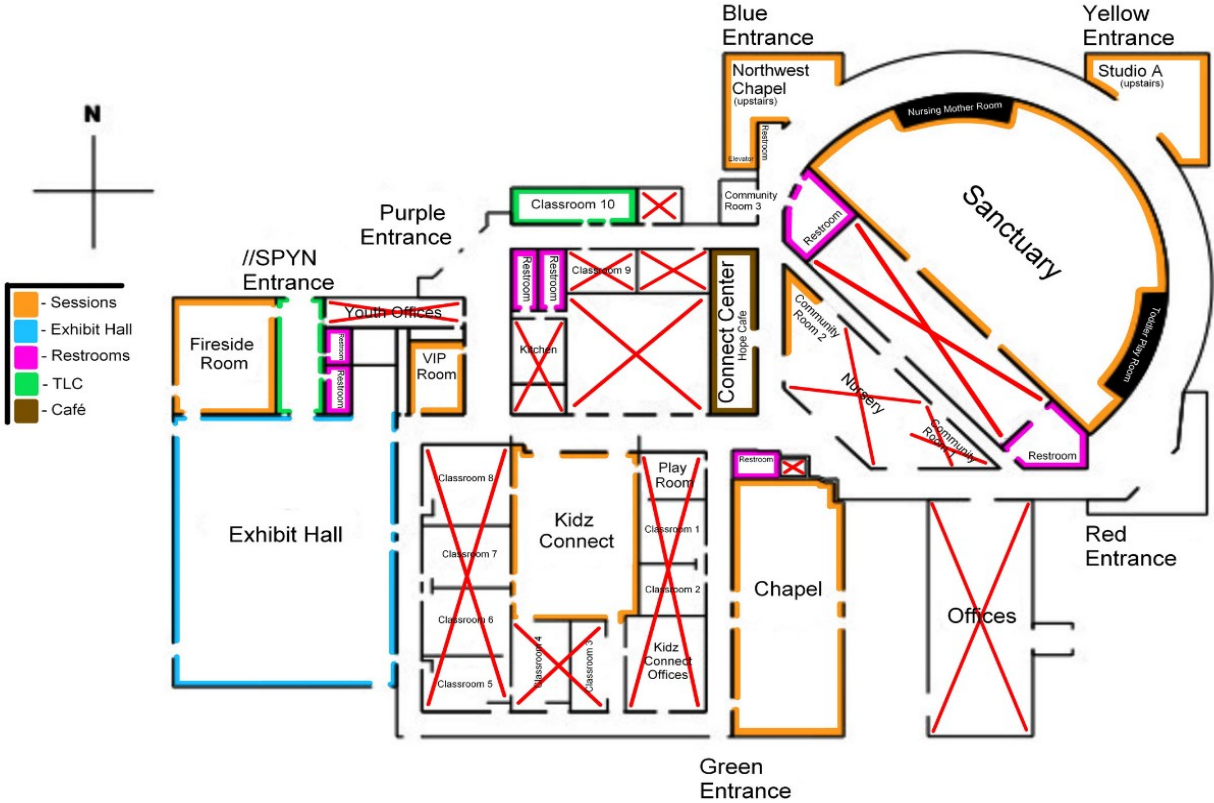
N

- Sessions
- Exhibit Hall
- Restrooms
- TLC
- Café

Blue Entrance

Yellow Entrance

Northwest Chapel (upstairs)

Restroom

Elevator

Studio A (upstairs)

Nursing Mother Room

Community Room 3

Classroom 10

Purple Entrance

//SPYN Entrance

Sanctuary

Restroom

Restroom

Restroom

Classroom 9

Connect Center

Hope Cafe

Youth Offices

Fireside Room

Restroom

Restroom

VIP Room

Kitchen

Community Room 2

Toddler Play Room

Nursery

Community Room 1

Restroom

Classroom 8

Play Room

Restroom

Kidz Connect

Classroom 1

Exhibit Hall

Classroom 7

Classroom 2

Chapel

Red Entrance

Classroom 6

Offices

Classroom 4

Classroom 3

Kidz Connect Offices

Classroom 5

Green Entrance